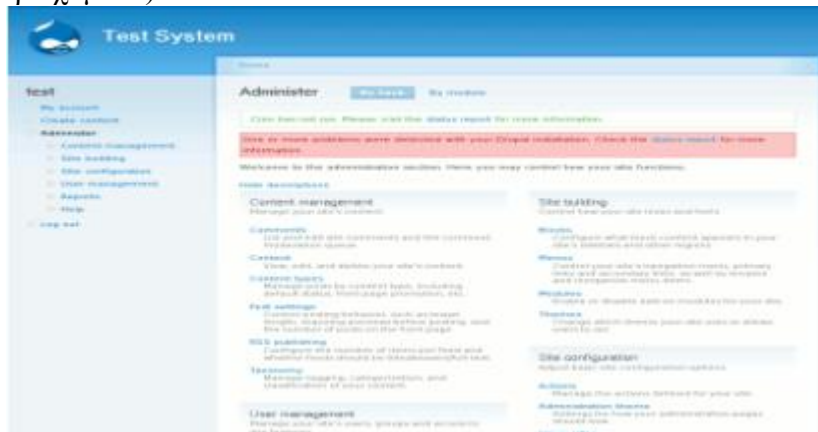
Test System

Home

test
My account
Create content
Administer
Content management
Site building
Site configuration
User management
Reports
Help
Log out

Administer
By task
By module

Cron has not run. Please visit the status report for more information.

One or more problems were detected with your Drupal installation. Check the status report for more information.

Welcome to the administration section. Here you may control how your site functions.

Hide descriptions

Content management
Manage your site's content.

Comments
List and edit site comments and the comment moderation queue.

Content
View, edit, and delete your site's content.

Content types
Manage posts by content type, including default status, front page promotion, etc.

Post settings
Control posting behavior, such as teaser length, requiring previews before posting, and the number of posts on the front page.

RSS publishing
Configure the number of items per feed and whether feeds should be titles/teasers/full-text.

Taxonomy
Manage tagging, categorization, and classification of your content.

User management
Manage your site's users, groups and access to site features.

Site building
Control how your site looks and feels.

Blocks
Configure what block content appears in your site's sidebars and other regions.

Menus
Control your site's navigation menu, primary links and secondary links, as well as rename and reorganize menu items.

Modules
Enable or disable add-on modules for your site.

Themes
Change which theme your site uses or allows users to set.

Site configuration
Adjust basic site configuration options.

Actions
Manage the actions defined for your site.

Administration theme
Settings for how your administrative pages should look.